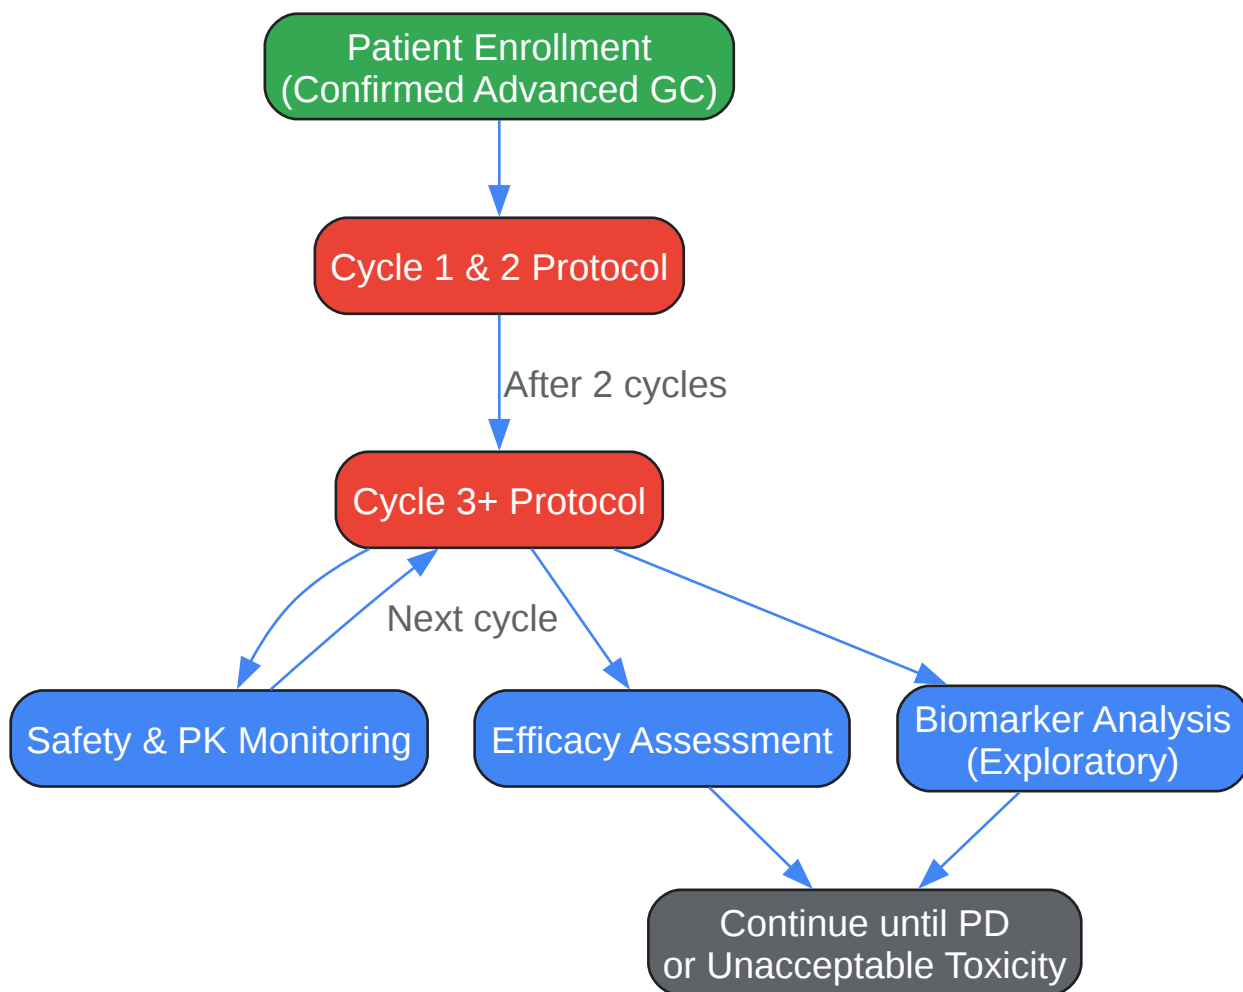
Patient Enrollment
(Confirmed Advanced GC)

Cycle 1 & 2 Protocol

After 2 cycles

Cycle 3+ Protocol

Next cycle

Safety & PK Monitoring

Efficacy Assessment

Biomarker Analysis
(Exploratory)

Continue until PD
or Unacceptable Toxicity